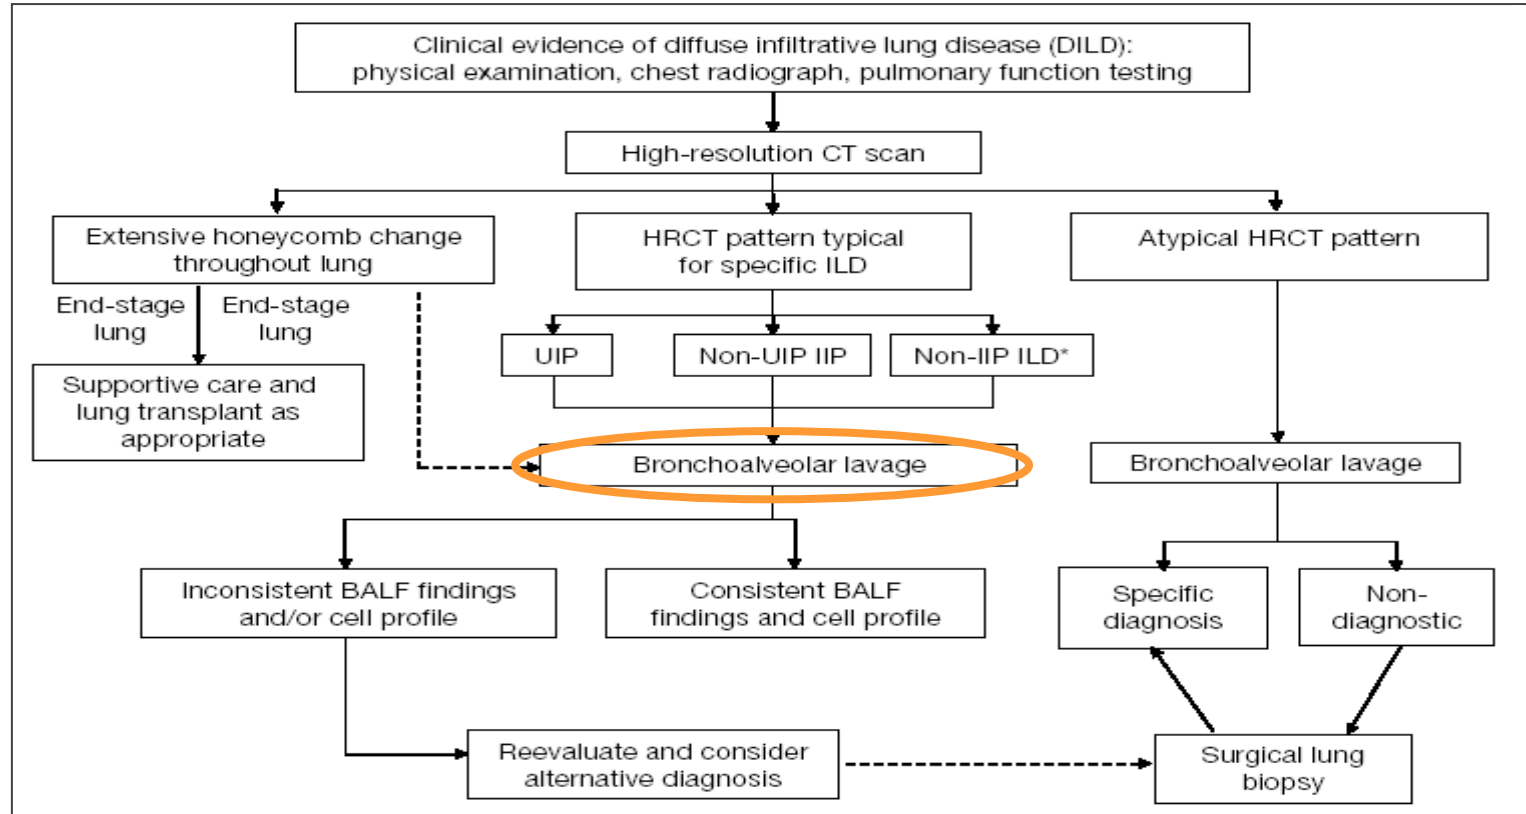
Clinical evidence of diffuse infiltrative lung disease (DILD): physical examination, chest radiograph, pulmonary function testing

High-resolution CT scan

Extensive honeycomb change throughout lung

HRCT pattern typical for specific ILD

Atypical HRCT pattern

End-stage lung

End-stage lung

Supportive care and lung transplant as appropriate

UIP

Non-UIP IIP

Non-IIP ILD*

Bronchoalveolar lavage

Bronchoalveolar lavage

Inconsistent BALF findings and/or cell profile

Consistent BALF findings and cell profile

Specific diagnosis

Non-diagnostic

Reevaluate and consider alternative diagnosis

Surgical lung biopsy